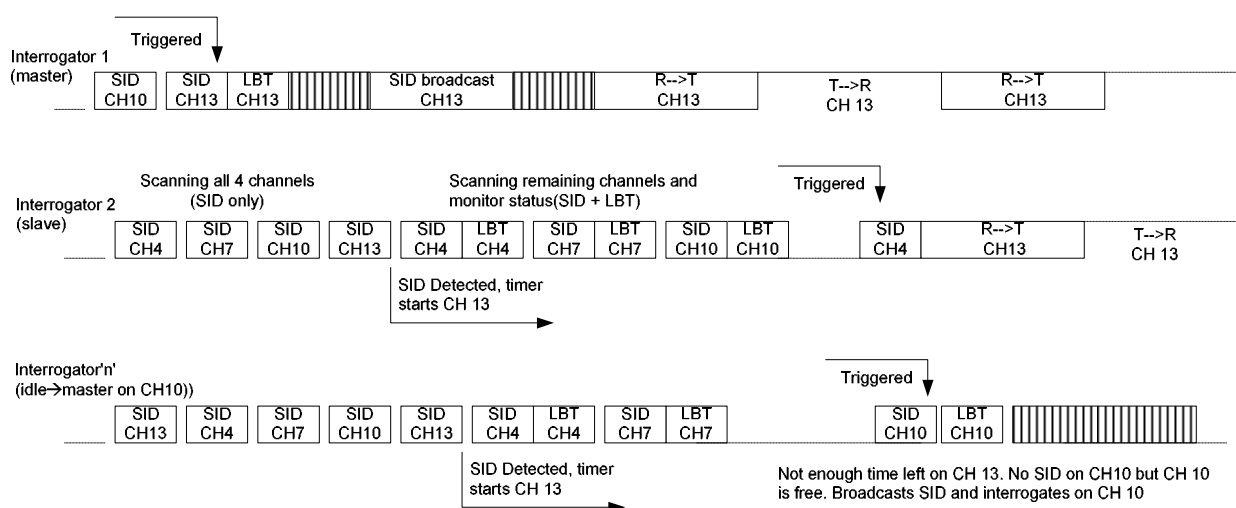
Triggered

Interrogator 1 (master)

SID CH10

SID CH13

LBT CH13

SID broadcast CH13

R-->T CH13

T-->R CH 13

R-->T CH13

Scanning all 4 channels (SID only)

Scanning remaining channels and monitor status(SID + LBT)

Triggered

Interrogator 2 (slave)

SID CH4

SID CH7

SID CH10

SID CH13

SID CH4

LBT CH4

SID CH7

LBT CH7

SID CH10

LBT CH10

SID CH4

R-->T CH13

T-->R CH 13

SID Detected, timer starts CH 13

Interrogator'n' (idle→master on CH10))

Triggered

SID CH13

SID CH4

SID CH7

SID CH10

SID CH13

SID CH4

LBT CH4

SID CH7

LBT CH7

SID CH10

LBT CH10

SID Detected, timer starts CH 13

Not enough time left on CH 13. No SID on CH10 but CH 10 is free. Broadcasts SID and interrogates on CH 10